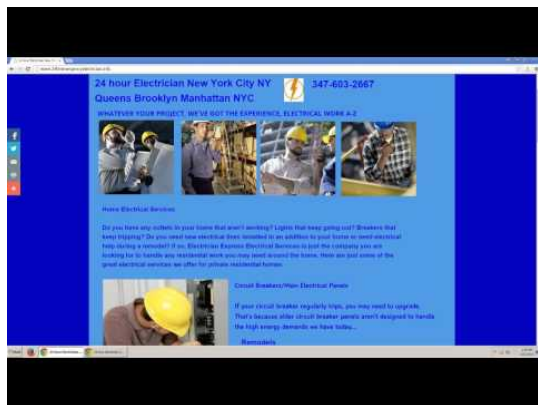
24 hour Electrician New York City NY 347-603-2667
Queens Brooklyn Manhattan NYC
WHATEVER YOUR PROJECT, WE'VE GOT THE EXPERIENCE. ELECTRICAL WORK A-Z

Home Electrical Services

Do you have any outlets in your home that aren't working? Lights that keep going out? Breakers that keep tripping? Do you need new electrical lines installed in an addition to your home or need electrical help during a remodel? If so, Electrician Express Electrical Services is just the company you are looking for to handle any residential work you may need around the home. Here are just some of the great electrical services we offer for private residential homes:

Circuit Breakers/Main Electrical Panels

If your circuit breaker regularly trips, you may need to upgrade. That's because older circuit breaker panels aren't designed to handle the high energy demands we have today...

Remodels